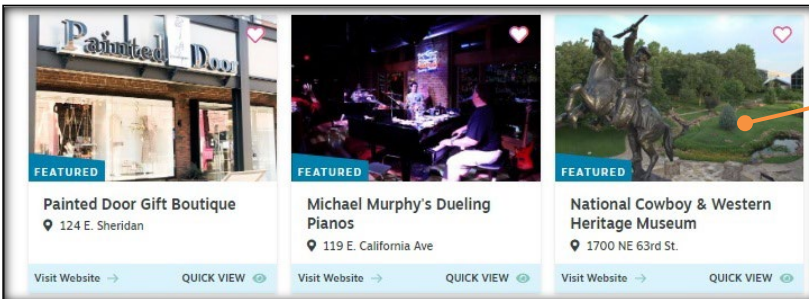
Painted Door

FEATURED

Painted Door Gift Boutique

124 E. Sheridan

Visit Website →

QUICK VIEW

FEATURED

Michael Murphy's Dueling Pianos

119 E. California Ave

Visit Website →

QUICK VIEW

FEATURED

National Cowboy & Western Heritage Museum

1700 NE 63rd St.

Visit Website →

QUICK VIEW